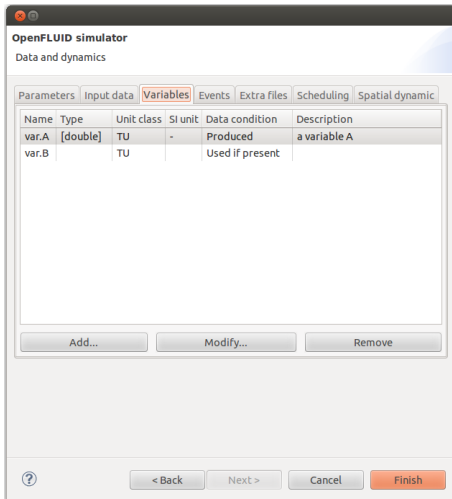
OpenFLUID simulator

Data and dynamics

Parameters | Input data | Variables | Events | Extra files | Scheduling | Spatial dynamic

| Name | Type | Unit class | SI unit | Data condition | Description |
|---|---|---|---|---|---|
| var.A | [double] | TU | - | Produced | a variable A |
| var.B | | TU | | Used if present | |

Add...

Modify...

Remove

?

< Back

Next >

Cancel

Finish